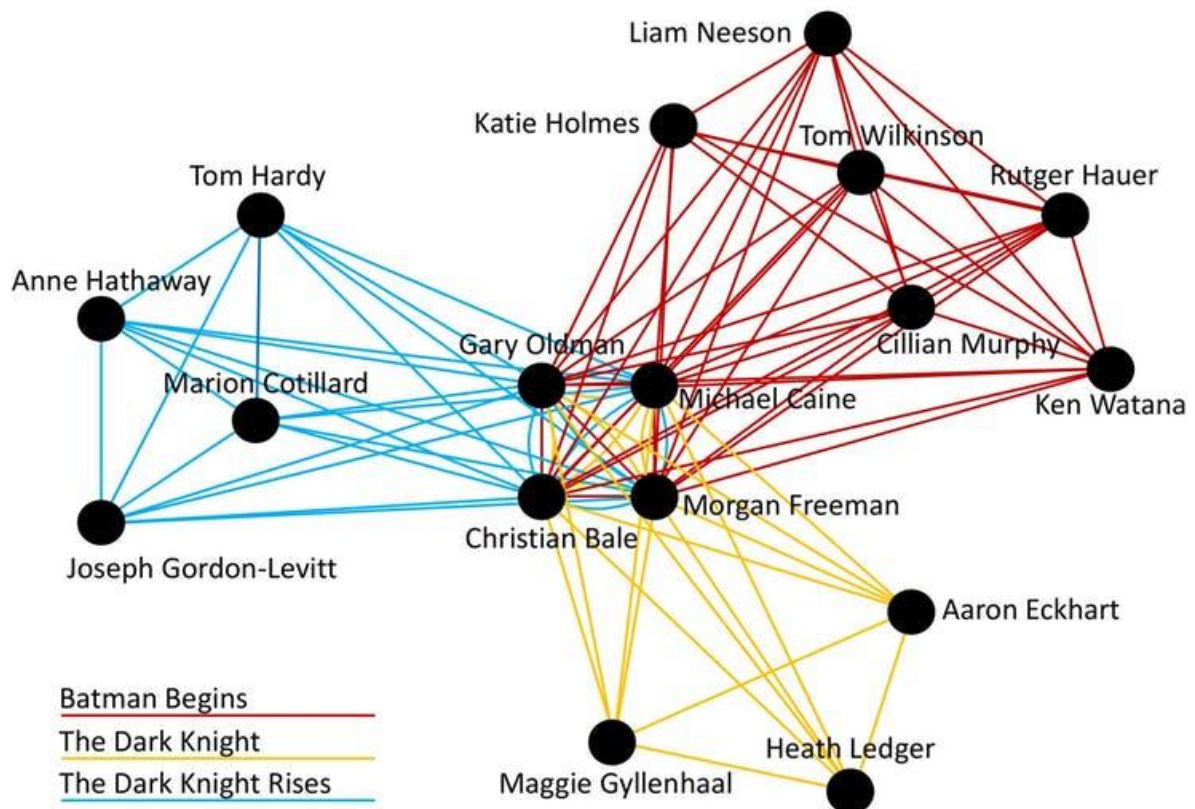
Liam Neeson
Katie Holmes
Tom Wilkinson
Tom Hardy
Rutger Hauer
Anne Hathaway
Gary Oldman
Cillian Murphy
Marion Cotillard
Michael Caine
Ken Watana
Christian Bale
Morgan Freeman
Joseph Gordon-Levitt
Aaron Eckhart
Batman Begins
The Dark Knight
The Dark Knight Rises
Heath Ledger
Maggie Gyllenhaal